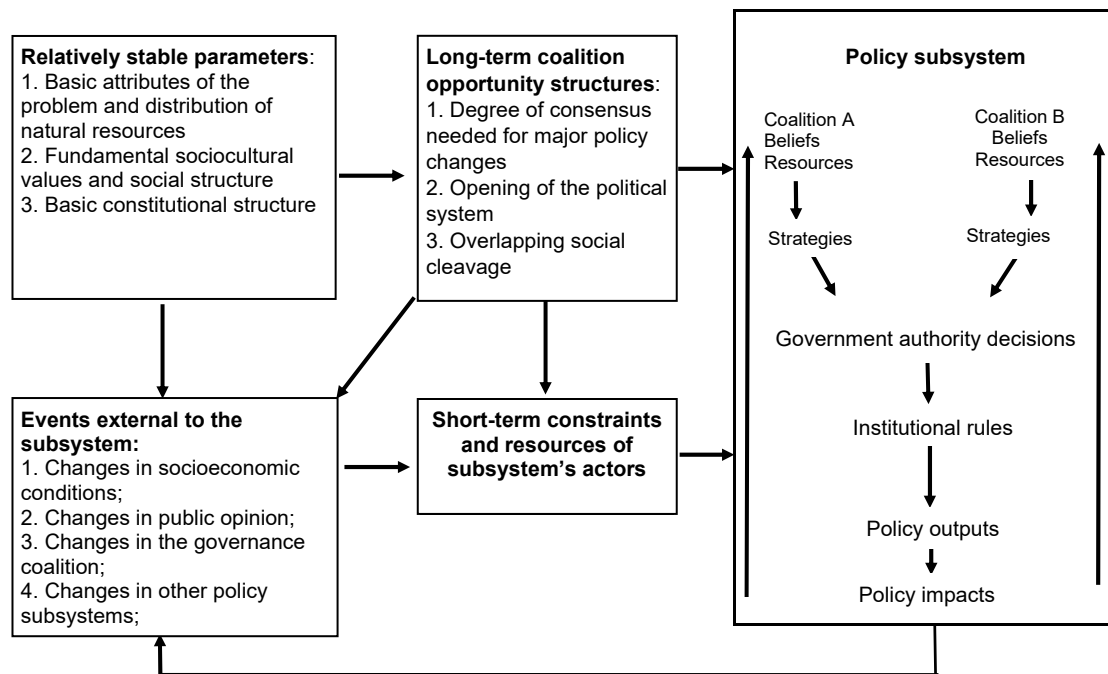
**Relatively stable parameters**:
1. Basic attributes of the problem and distribution of natural resources
2. Fundamental sociocultural values and social structure
3. Basic constitutional structure

**Long-term coalition opportunity structures**:
1. Degree of consensus needed for major policy changes
2. Opening of the political system
3. Overlapping social cleavage

**Policy subsystem**

Coalition A
Beliefs
Resources

Coalition B
Beliefs
Resources

Strategies

Strategies

Government authority decisions

Institutional rules

Policy outputs

Policy impacts

**Events external to the subsystem:**
1. Changes in socioeconomic conditions;
2. Changes in public opinion;
3. Changes in the governance coalition;
4. Changes in other policy subsystems;

**Short-term constraints and resources of subsystem's actors**